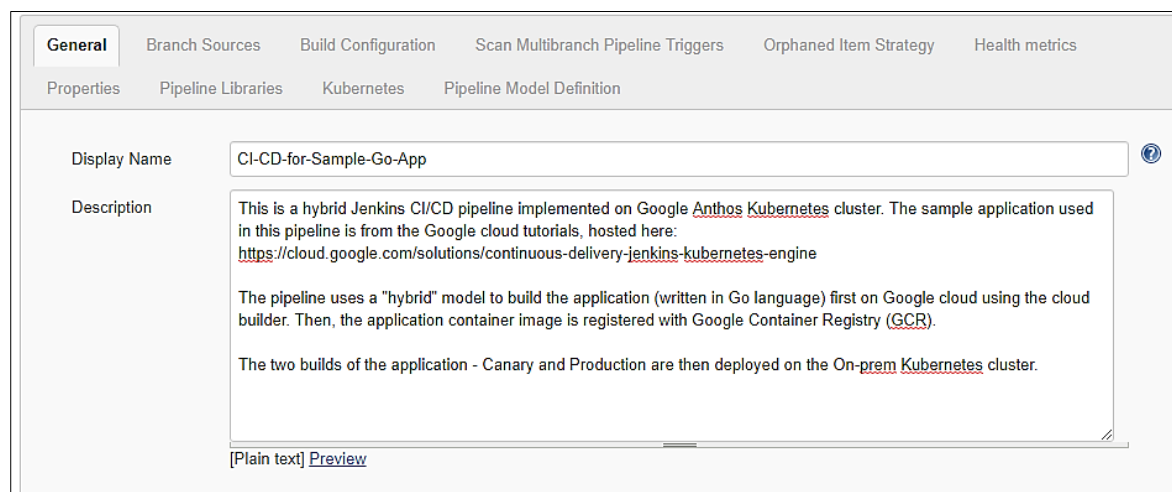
General | Branch Sources | Build Configuration | Scan Multibranch Pipeline Triggers | Orphaned Item Strategy | Health metrics
Properties | Pipeline Libraries | Kubernetes | Pipeline Model Definition

Display Name
CI-CD-for-Sample-Go-App

Description
This is a hybrid Jenkins CI/CD pipeline implemented on Google Anthos Kubernetes cluster. The sample application used in this pipeline is from the Google cloud tutorials, hosted here:
https://cloud.google.com/solutions/continuous-delivery-jenkins-kubernetes-engine

The pipeline uses a "hybrid" model to build the application (written in Go language) first on Google cloud using the cloud builder. Then, the application container image is registered with Google Container Registry (GCR).

The two builds of the application - Canary and Production are then deployed on the On-prem Kubernetes cluster.

[Plain text] Preview